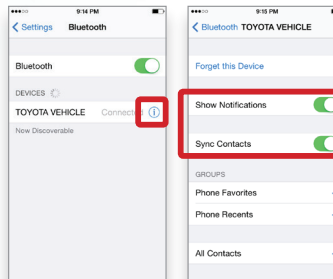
●●●○○ 9:14 PM

Settings Bluetooth

Bluetooth

DEVICES

TOYOTA VEHICLE Connected

Now Discoverable

●●●○○ 9:15 PM

Bluetooth TOYOTA VEHICLE

Forget this Device

Show Notifications

Sync Contacts

GROUPS

Phone Favorites

Phone Recents

All Contacts